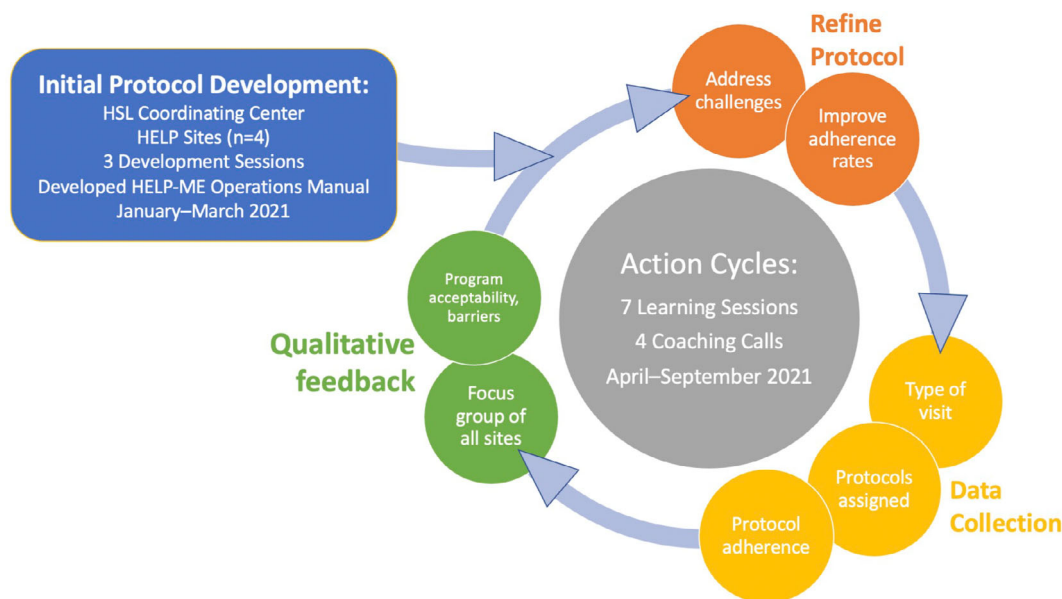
Initial Protocol Development:
HSL Coordinating Center
HELP Sites (n=4)
3 Development Sessions
Developed HELP-ME Operations Manual
January–March 2021

Refine Protocol

Address challenges

Improve adherence rates

Action Cycles:
7 Learning Sessions
4 Coaching Calls
April–September 2021

Type of visit

Protocols assigned

Data Collection

Protocol adherence

Qualitative feedback

Program acceptability, barriers

Focus group of all sites